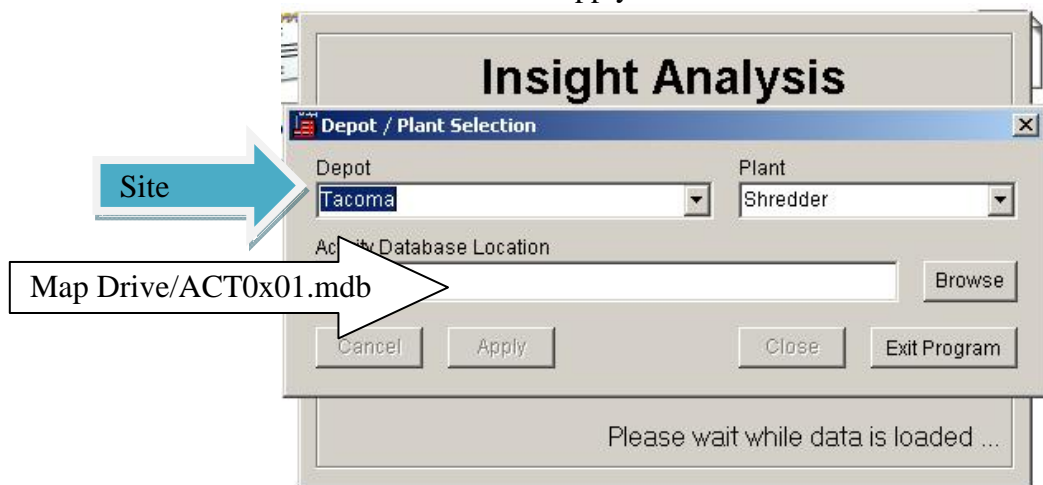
Insight Analysis

Depot / Plant Selection

Site

Depot

Tacoma

Plant

Shredder

Ac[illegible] Database Location

Map Drive/ACT0x01.mdb

Browse

Cancel

Apply

Close

Exit Program

Please wait while data is loaded ...